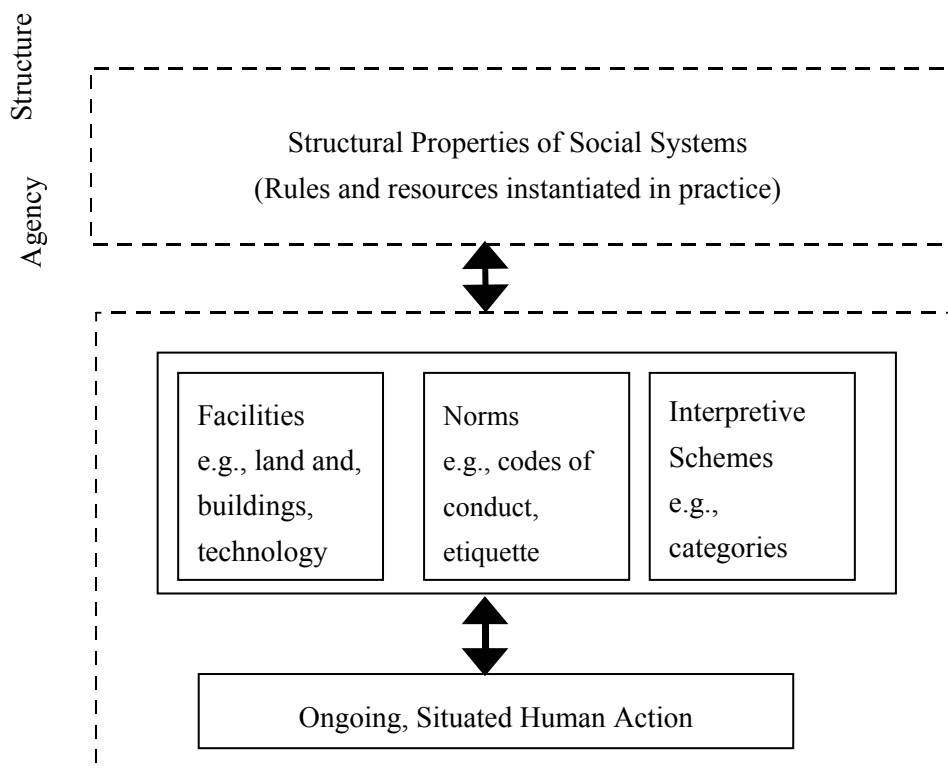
Structure

Agency

Structural Properties of Social Systems
(Rules and resources instantiated in practice)

Facilities
e.g., land and, buildings, technology

Norms
e.g., codes of conduct, etiquette

Interpretive Schemes
e.g., categories

Ongoing, Situated Human Action